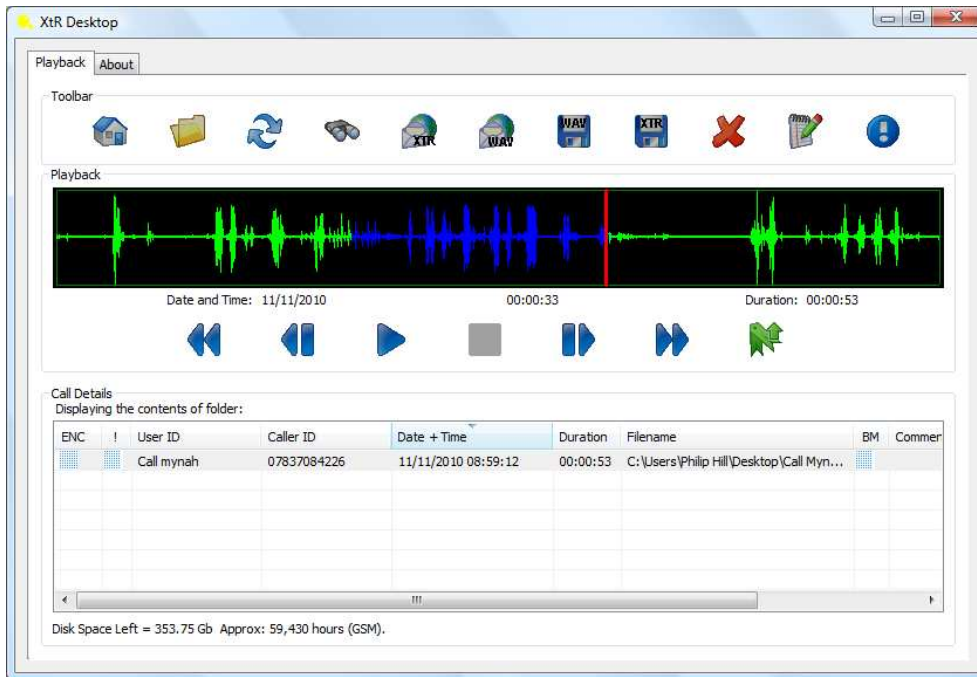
XtR Desktop

Playback About

Toolbar

XTR WAV WAV XTR

Playback

Date and Time: 11/11/2010 00:00:33 Duration: 00:00:53

Call Details
Displaying the contents of folder:

| ENC | ! | User ID | Caller ID | Date + Time | Duration | Filename | BM | Commer |
|---|---|---|---|---|---|---|---|---|
| | | Call mynah | 07837084226 | 11/11/2010 08:59:12 | 00:00:53 | C:\Users\Philip Hill\Desktop\Call Myn... | | |

Disk Space Left = 353.75 Gb Approx: 59,430 hours (GSM).